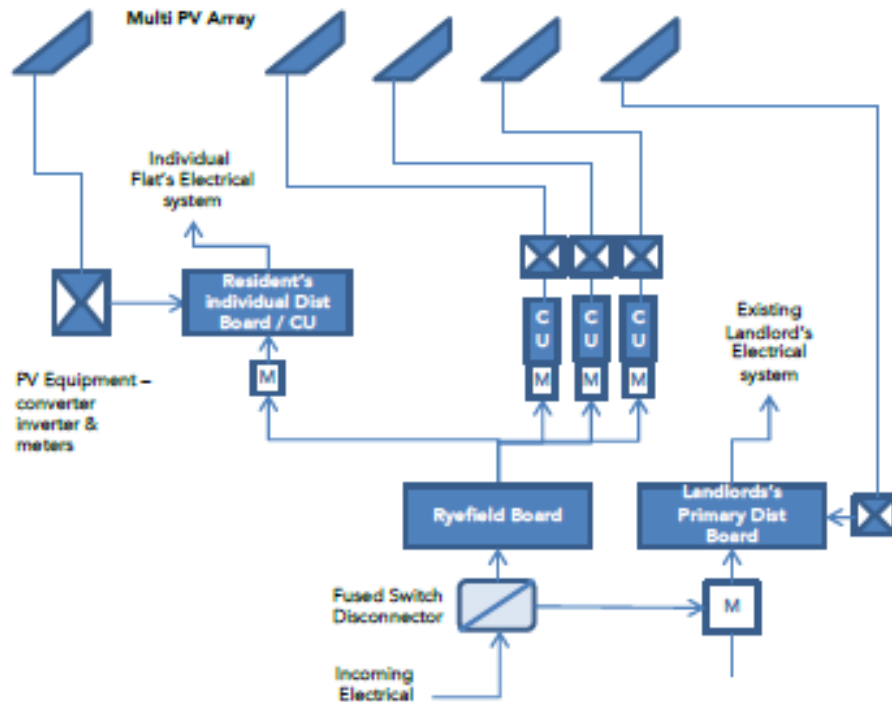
Multi PV Array

Individual Flat's Electrical system

Resident's individual Dist Board / CU

M

PV Equipment – converter inverter & meters

C U

C U

C U

M

M

M

Existing Landlord's Electrical system

Ryefield Board

Landlords's Primary Dist Board

Fused Switch Disconnector

M

Incoming Electrical